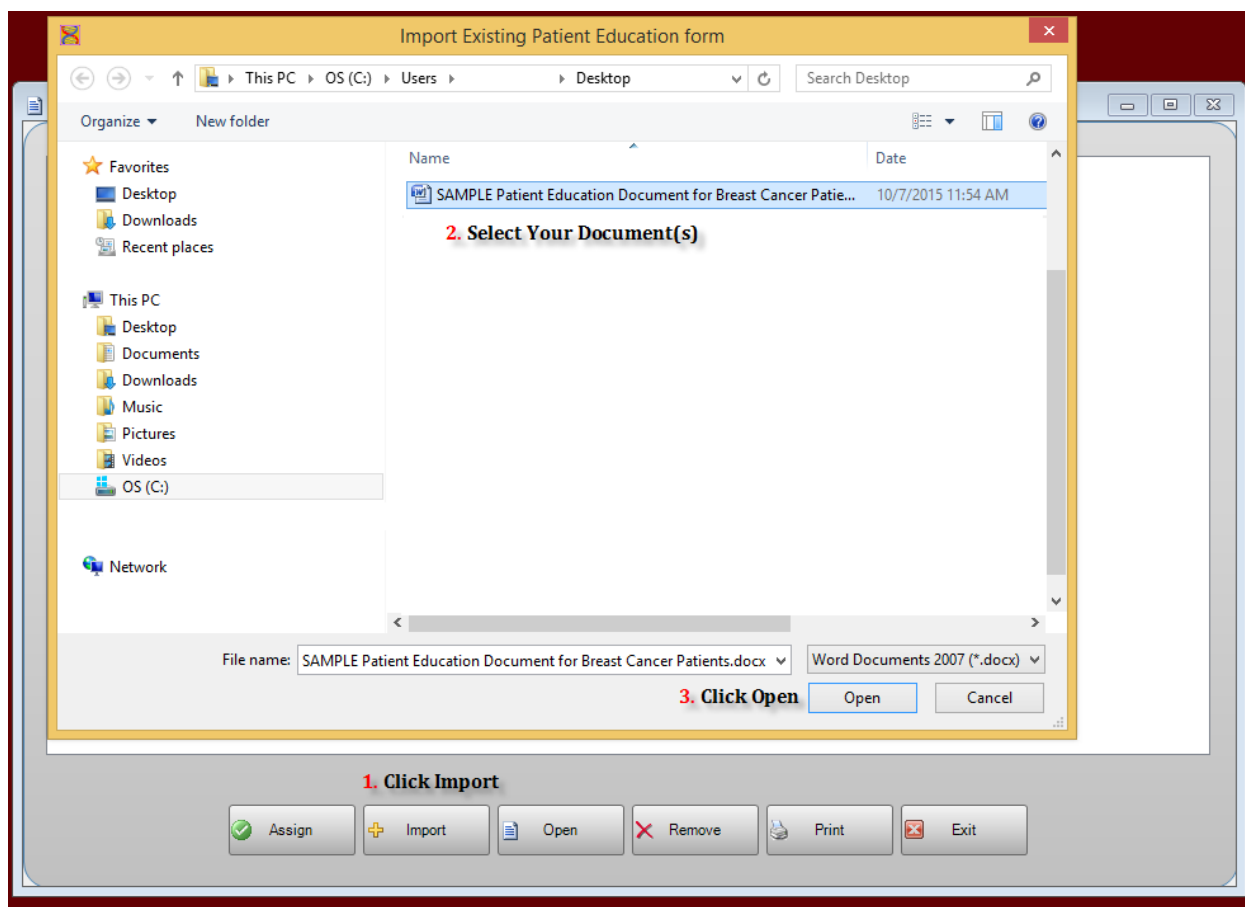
Import Existing Patient Education form

This PC ▸ OS (C:) ▸ Users ▸ ▸ Desktop

Search Desktop

Organize ▾ New folder

Favorites
Desktop
Downloads
Recent places

This PC
Desktop
Documents
Downloads
Music
Pictures
Videos
OS (C:)

Network

Name
Date

SAMPLE Patient Education Document for Breast Cancer Patie... 10/7/2015 11:54 AM

2. Select Your Document(s)

File name: SAMPLE Patient Education Document for Breast Cancer Patients.docx
Word Documents 2007 (*.docx)

3. Click Open
Open
Cancel

1. Click Import

Assign
Import
Open
Remove
Print
Exit